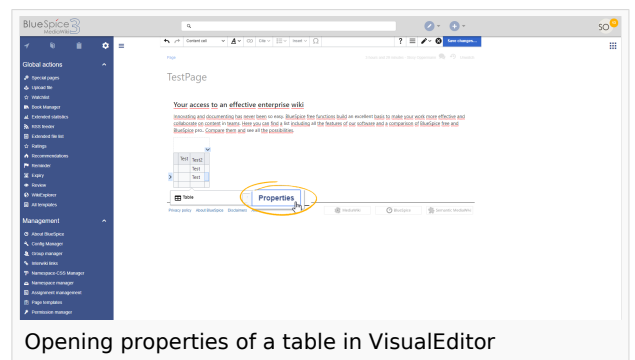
BlueSpice 3 MediaWiki

SO

Global actions

Special pages

Upload file

Watchlist

Book Manager

Extended statistics

RSS feeder

Extended file list

Ratings

Recommendations

Reminder

Expiry

Review

WikiExplorer

All templates

Management

About BlueSpice

Config Manager

Group manager

Interwiki links

Namespace-CSS Manager

Namespace manager

Assignment management

Page templates

Permission manager

Content cell

Cite

Insert

Save changes...

TestPage

Your access to an effective enterprise wiki

Innovating and documenting has never been so easy. BlueSpice free functions build an excellent basis to make your work more effective and collaborate on content in teams. Here you can find a list including all the features of our software and a comparison of BlueSpice free and BlueSpice pro. Compare them and see all the possibilities.

| Test | Test2 |
|---|---|
| | Test |
| | Test |

Table

Properties

Privacy policy About BlueSpice Disclaimers

Opening properties of a table in VisualEditor